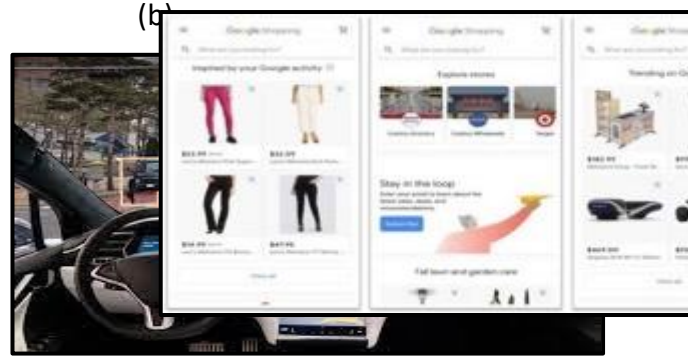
(b)

Google Shopping

What are you shopping for?

Inspired by your Google activity

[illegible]

View all

Google Shopping

What are you shopping for?

Explore stores

Stay in the loop

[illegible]

Fall lawn and garden care

Google Shopping

What are you shopping for?

Trending on G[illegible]

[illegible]

View all